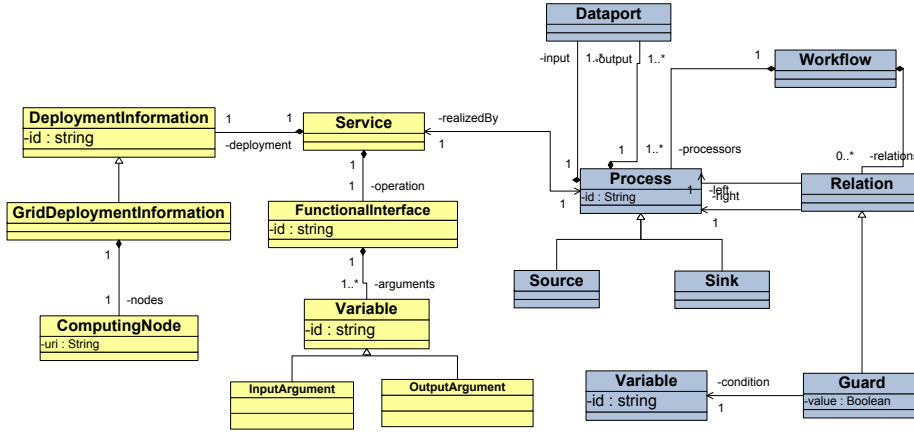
Dataport

-input 1..-output 1..*

1 Workflow

DeploymentInformation
-id : string

1 1
-deployment

Service

-realizedBy
1

1..* -processors 0..* -relations

1 -operation

1
1

Process
-id : String

1 -left
-right
1

Relation

GridDeploymentInformation

FunctionalInterface
-id : string

1

1 -nodes

1..* -arguments

Source

Sink

ComputingNode
-uri : String

Variable
-id : string

InputArgument

OutputArgument

Variable
-id : string

-condition
1

Guard
-value : Boolean